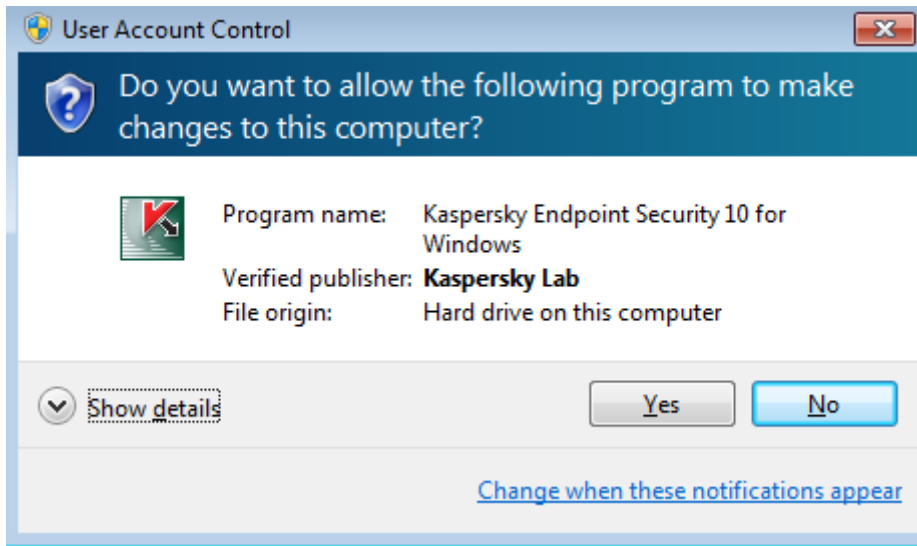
User Account Control

Do you want to allow the following program to make changes to this computer?

| | |
|---|---|
| Program name: | Kaspersky Endpoint Security 10 for Windows |
| Verified publisher: | **Kaspersky Lab** |
| File origin: | Hard drive on this computer |

Show details

Yes

No

Change when these notifications appear